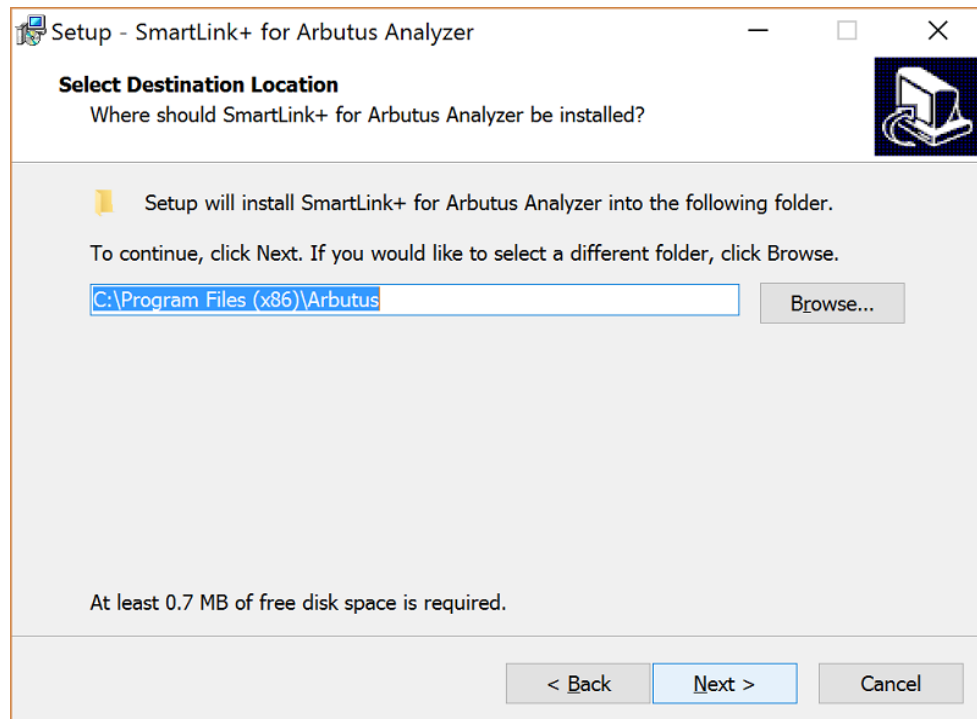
Setup - SmartLink+ for Arbutus Analyzer

Select Destination Location
Where should SmartLink+ for Arbutus Analyzer be installed?

Setup will install SmartLink+ for Arbutus Analyzer into the following folder.

To continue, click Next. If you would like to select a different folder, click Browse.

C:\Program Files (x86)\Arbutus

Browse...

At least 0.7 MB of free disk space is required.

< Back

Next >

Cancel